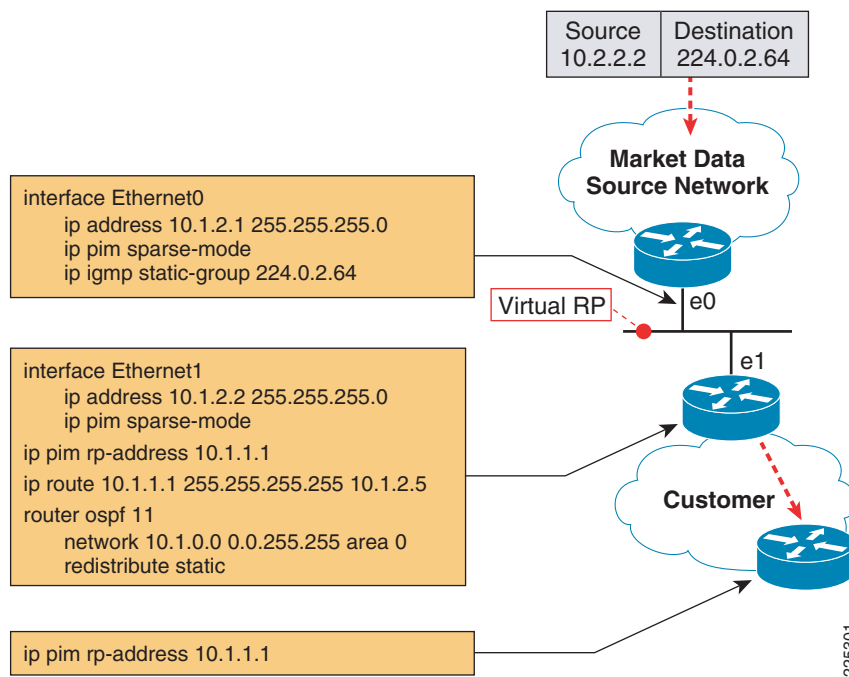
| Source | Destination |
|---|---|
| 10.2.2.2 | 224.0.2.64 |

Market Data Source Network

interface Ethernet0
ip address 10.1.2.1 255.255.255.0
ip pim sparse-mode
ip igmp static-group 224.0.2.64

Virtual RP

e0

e1

interface Ethernet1
ip address 10.1.2.2 255.255.255.0
ip pim sparse-mode
ip pim rp-address 10.1.1.1
ip route 10.1.1.1 255.255.255.255 10.1.2.5
router ospf 11
network 10.1.0.0 0.0.255.255 area 0
redistribute static

Customer

ip pim rp-address 10.1.1.1

225201